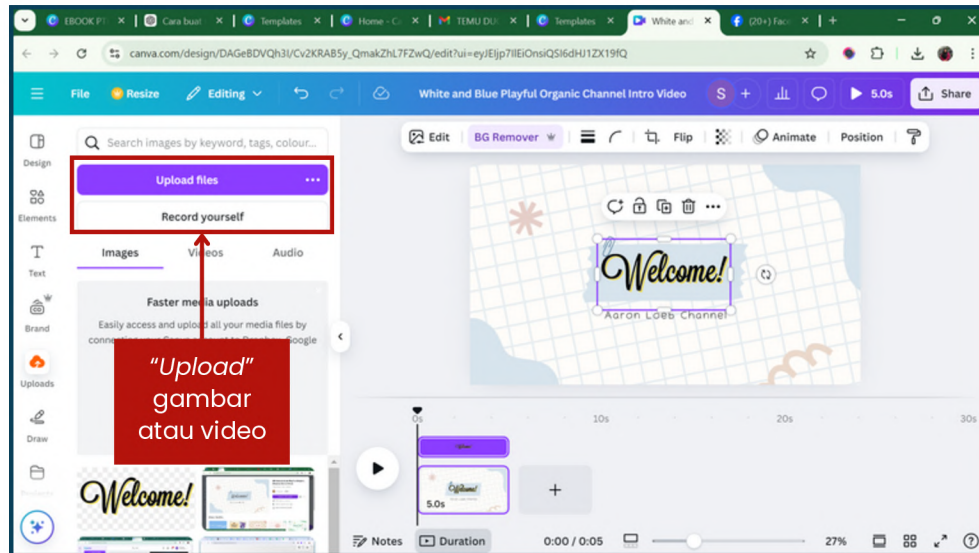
EBOOK PT | Cara buat | Templates | Home - C | TEMU DU | Templates | White and | (20+) Face | +

canva.com/design/DAGeBDVQh3I/Cv2KRAB5y_QmakZhL7FZwQ/edit?ui=eyJEljp7IlEiOnsiQSI6dHJ1ZX19fQ

File | Resize | Editing | White and Blue Playful Organic Channel Intro Video | S | + | 5.0s | Share

Design
Elements
Text
Brand
Uploads
Draw
Projects

Search images by keyword, tags, colour...

Upload files

Record yourself

Images | Videos | Audio

Faster media uploads

Easily access and upload all your media files by connecting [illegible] Google

"Upload" gambar atau video

Edit | BG Remover | Flip | Animate | Position

Welcome!

Aaron Loeb Channel

0s | 10s | 20s | 30s

5.0s

Notes | Duration | 0:00 / 0:05 | 27%